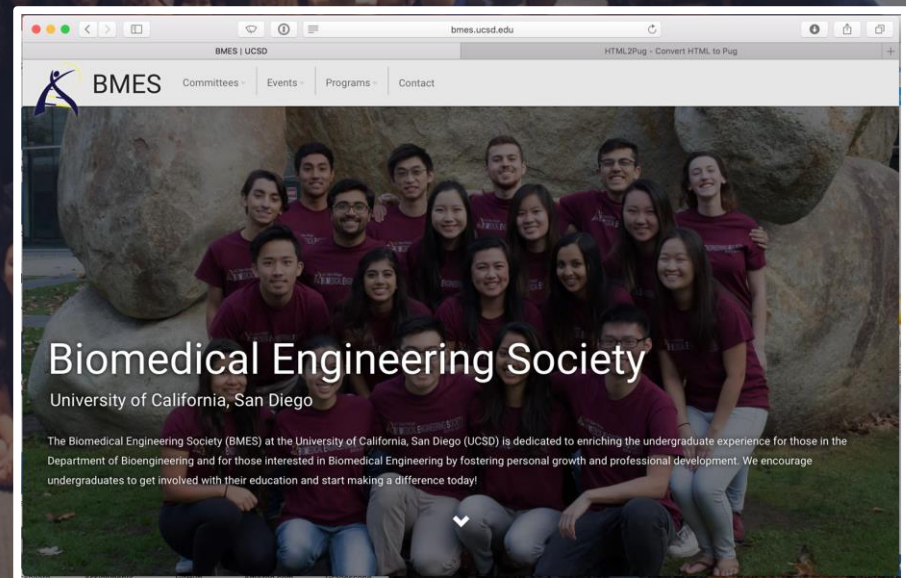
bmes.ucsd.edu

BMES | UCSD

HTML2Pug - Convert HTML to Pug

BMES

Committees

Events

Programs

Contact

Biomedical Engineering Society

University of California, San Diego

The Biomedical Engineering Society (BMES) at the University of California, San Diego (UCSD) is dedicated to enriching the undergraduate experience for those in the Department of Bioengineering and for those interested in Biomedical Engineering by fostering personal growth and professional development. We encourage undergraduates to get involved with their education and start making a difference today!